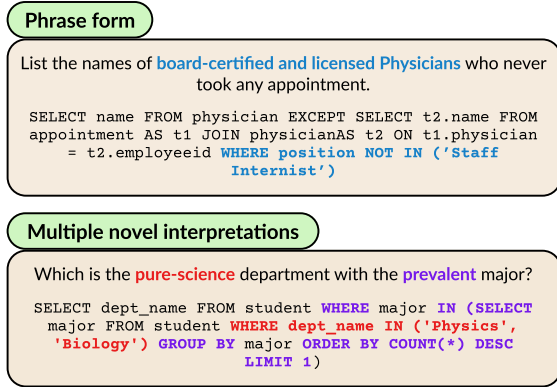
Phrase form

List the names of board-certified and licensed Physicians who never took any appointment.

SELECT name FROM physician EXCEPT SELECT t2.name FROM appointment AS t1 JOIN physicianAS t2 ON t1.physician = t2.employeeid WHERE position NOT IN ('Staff Internist')

Multiple novel interpretations

Which is the pure-science department with the prevalent major?

SELECT dept_name FROM student WHERE major IN (SELECT major FROM student WHERE dept_name IN ('Physics', 'Biology') GROUP BY major ORDER BY COUNT(*) DESC LIMIT 1)